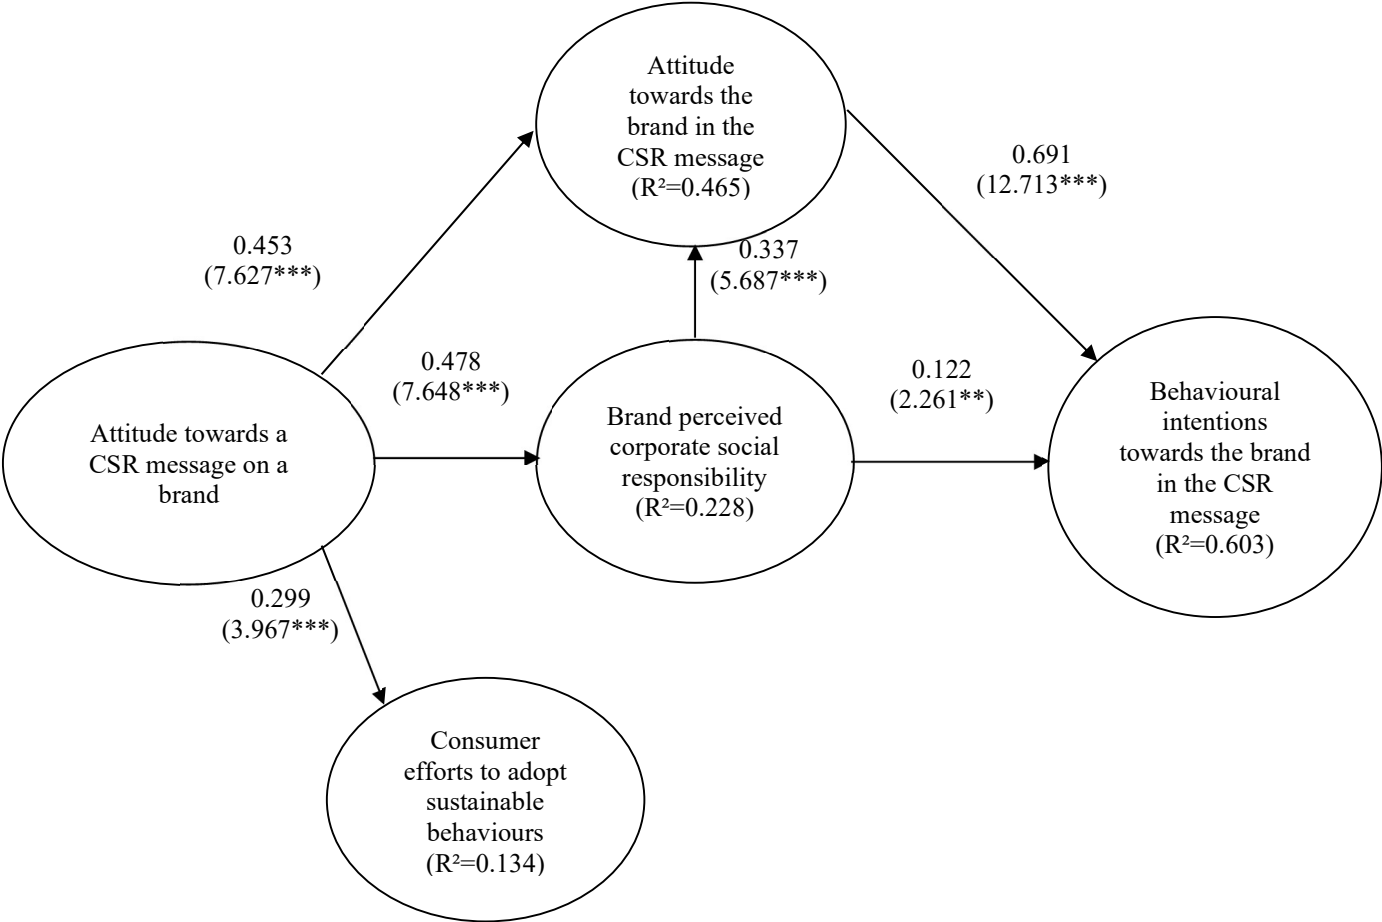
Attitude towards the brand in the CSR message ($R^2$=0.465)

0.691 (12.713***)

0.453 (7.627***)

0.337 (5.687***)

0.478 (7.648***)

0.122 (2.261**)

Attitude towards a CSR message on a brand

Brand perceived corporate social responsibility ($R^2$=0.228)

Behavioural intentions towards the brand in the CSR message ($R^2$=0.603)

0.299 (3.967***)

Consumer efforts to adopt sustainable behaviours ($R^2$=0.134)